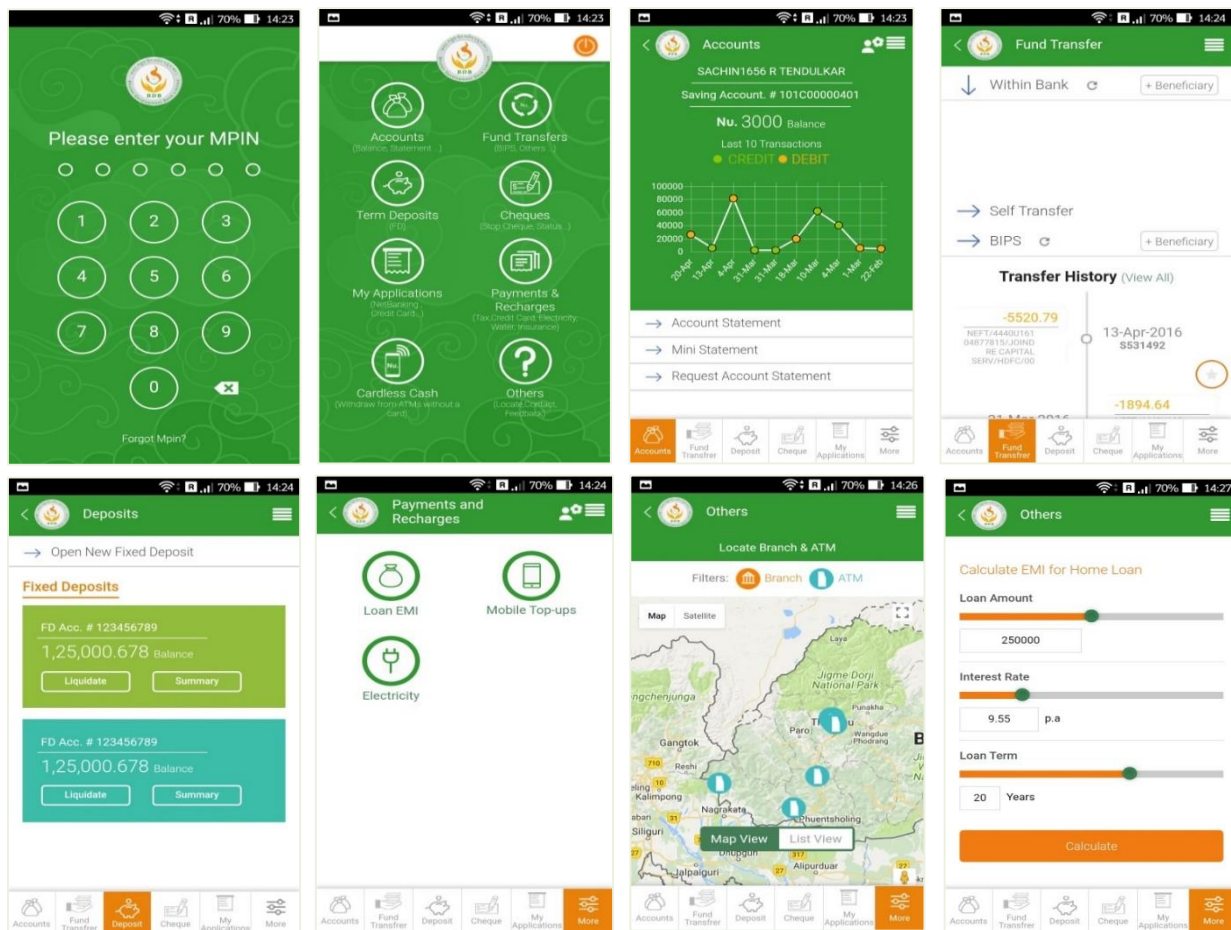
70% 14:23

BOB

Please enter your MPIN

1 2 3
4 5 6
7 8 9
0

Forgot Mpin?

70% 14:23

BOB

Accounts
(Balance, Statement...)

Fund Transfers
(BIPS, Others...)

Term Deposits
(FD)

Cheques
(Stop Cheque, Status...)

My Applications
(Netbanking, Credit Card...)

Payments & Recharges
(Tax, Credit Card, Electricity, Water, Insurance)

Cardless Cash
(Withdraw from ATMs without a card)

Others
(Locate, Contact, Feedback)

70% 14:23

Accounts

SACHIN1656 R TENDULKAR

Saving Account. # 101C00000401

Nu. 3000 Balance

Last 10 Transactions

CREDIT DEBIT

100000
80000
60000
40000
20000
0

20-Apr 13-Apr 4-Apr 31-Mar 31-Mar 18-Mar 10-Mar 4-Mar 1-Mar 22-Feb

→ Account Statement

→ Mini Statement

→ Request Account Statement

Accounts Fund Transfer Deposit Cheque My Applications More

70% 14:24

Fund Transfer

Within Bank + Beneficiary

→ Self Transfer

→ BIPS + Beneficiary

Transfer History (View All)

-5520.79
NEFT/4440U161 04877815/JOIND RE CAPITAL SERV/HDFC/00

13-Apr-2016
S531492

-1894.64

Accounts Fund Transfer Deposit Cheque My Applications More

70% 14:24

Deposits

→ Open New Fixed Deposit

Fixed Deposits

FD Acc. # 123456789
1,25,000.678 Balance
Liquidate Summary

FD Acc. # 123456789
1,25,000.678 Balance
Liquidate Summary

Accounts Fund Transfer Deposit Cheque My Applications More

70% 14:24

Payments and Recharges

Loan EMI

Mobile Top-ups

Electricity

Accounts Fund Transfer Deposit Cheque My Applications More

70% 14:26

Others

Locate Branch & ATM

Filters: Branch ATM

Map Satellite

Laya
Jigme Dorji National Park
Punakha
ngchenjunga
Paro
Wangdue Phodrang
Gangtok
Reshi
Kalimpong
Nagrakata
Phuentsholing
Siliguri
Alipurduar
Jalpaiguri

Map View List View

Accounts Fund Transfer Deposit Cheque My Applications More

70% 14:27

Others

Calculate EMI for Home Loan

Loan Amount
250000

Interest Rate
9.55 p.a

Loan Term
20 Years

Calculate

Accounts Fund Transfer Deposit Cheque My Applications More